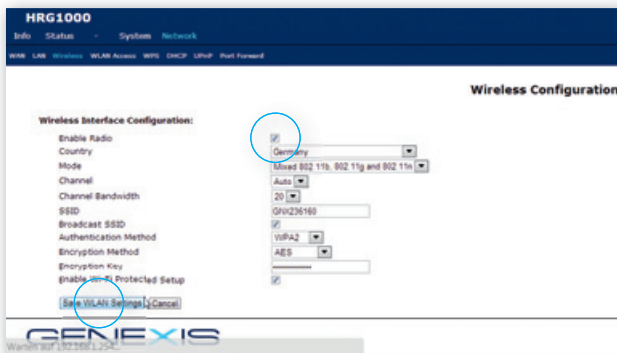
HRG1000

Info Status - System Network

WAN LAN Wireless WLAN Access WPS DHCP UPnP Port Forward

Wireless Configuration

Wireless Interface Configuration:

Enable Radio

Country Germany

Mode Mixed 802.11b, 802.11g and 802.11n

Channel Auto

Channel Bandwidth 20

SSID GNX236160

Broadcast SSID

Authentication Method WPA2

Encryption Method AES

Encryption Key ••••••••••••

Enable Wi-Fi Protected Setup

Save WLAN Settings Cancel

GENEXIS

Warten auf 192.168.1.254...